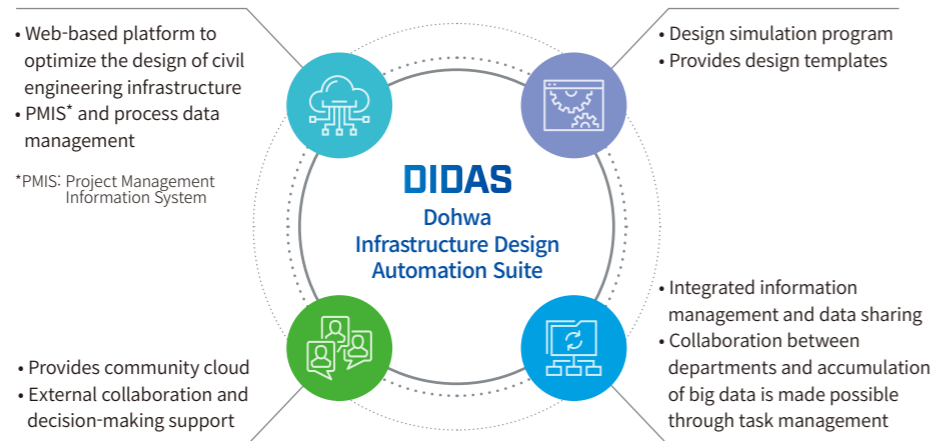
• Web-based platform to optimize the design of civil engineering infrastructure
• PMIS* and process data management

*PMIS: Project Management Information System

• Design simulation program
• Provides design templates

DIDAS
Dohwa
Infrastructure Design
Automation Suite

• Integrated information management and data sharing
• Collaboration between departments and accumulation of big data is made possible through task management

• Provides community cloud
• External collaboration and decision-making support